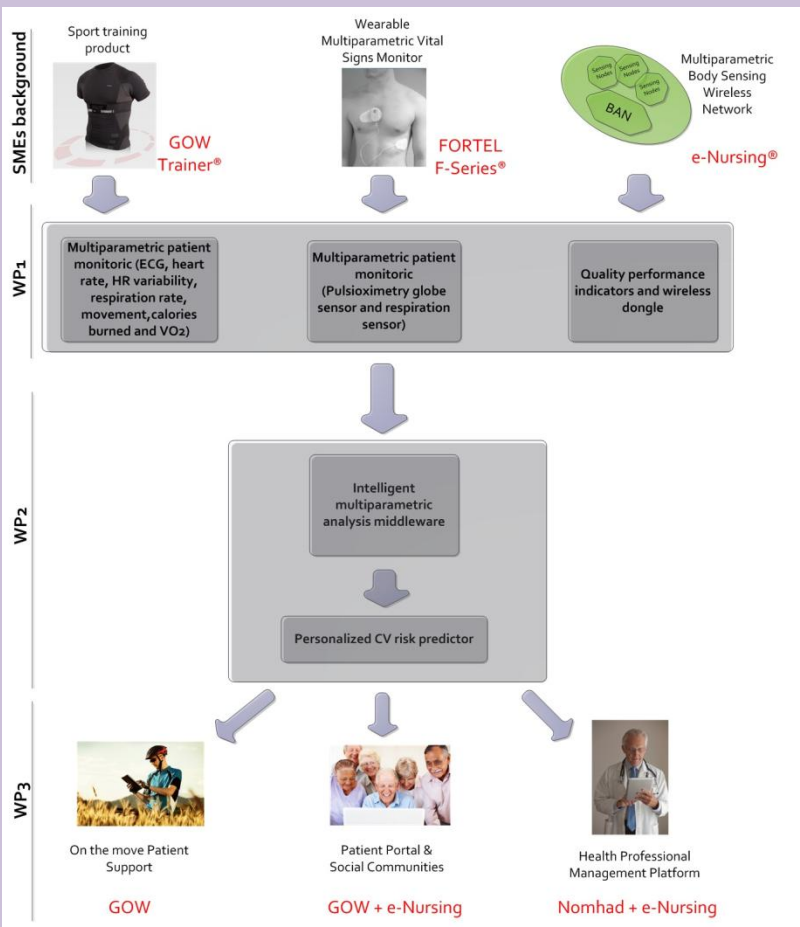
SMEs background

Sport training product

GOW Trainer®

Wearable Multiparametric Vital Signs Monitor

FORTEL F-Series®

Sensing Nodes
Sensing Nodes
Sensing Nodes
BAN

Multiparametric Body Sensing Wireless Network

e-Nursing®

WP1

Multiparametric patient monitoric (ECG, heart rate, HR variability, respiration rate, movement, calories burned and VO2)

Multiparametric patient monitoric (Pulsioximetry globe sensor and respiration sensor)

Quality performance indicators and wireless dongle

WP2

Intelligent multiparametric analysis middleware

Personalized CV risk predictor

WP3

On the move Patient Support

GOW

Patient Portal & Social Communities

GOW + e-Nursing

Health Professional Management Platform

Nomhad + e-Nursing